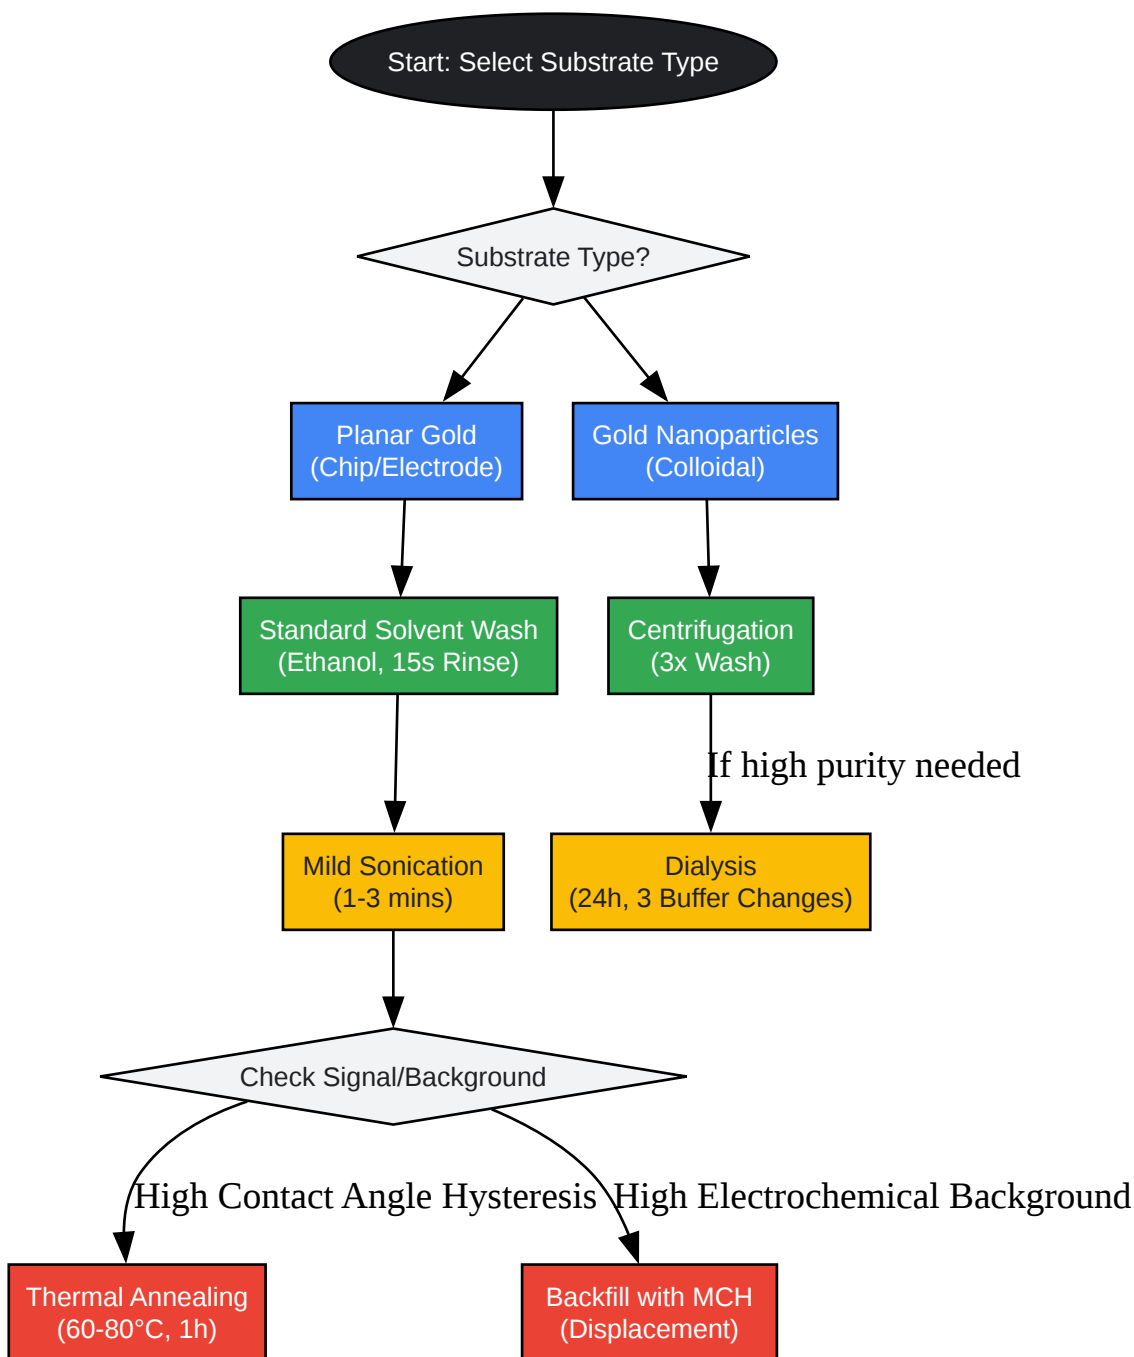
Start: Select Substrate Type

Substrate Type?

Planar Gold
(Chip/Electrode)

Gold Nanoparticles
(Colloidal)

Standard Solvent Wash
(Ethanol, 15s Rinse)

Centrifugation
(3x Wash)

If high purity needed

Mild Sonication
(1-3 mins)

Dialysis
(24h, 3 Buffer Changes)

Check Signal/Background

High Contact Angle Hysteresis

High Electrochemical Background

Thermal Annealing
(60-80°C, 1h)

Backfill with MCH
(Displacement)